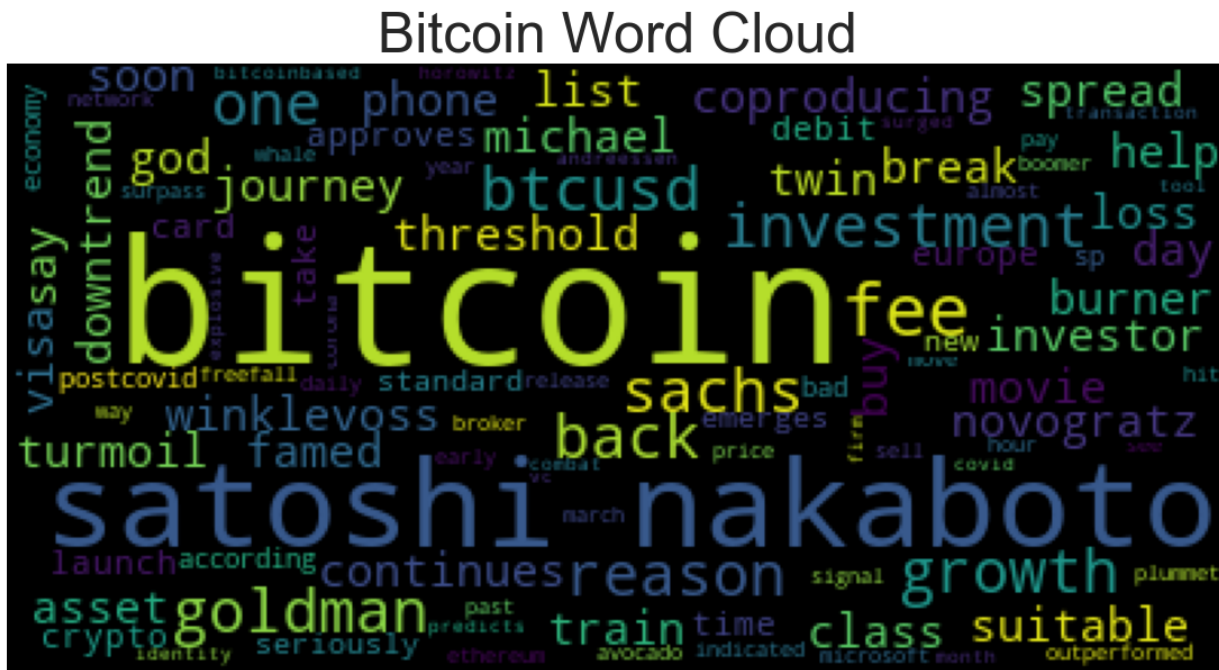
Bitcoin Word Cloud

bitcoin
satoshi nakaboto
investment
btcusd
one
phone
coproducing
spread
soon
list
michael
god
journey
twin
break
help
threshold
loss
day
fee
sachs
back
burner
investor
movie
novogratz
winklevoss
turmoil
famed
downtrend
visasay
take
card
approves
debit
growth
reason
continues
goldman
asset
crypto
train
class
suitable
seriously
time
launch
according
standard
postcovid
freefall
release
emerges
buy
europe
new
bad
broker
price
hour
covid
sell
early
combat
march
signal
plummet
past
predicts
indicated
microsoft
month
outperformed
avocado
ethereum
identity
daily
may
hit
move
firm
sp
bitcoinbased
horowitz
network
economy
surpass
whale
year
andreessen
surged
transaction
pay
boomer
almost
tool
explosive
vc